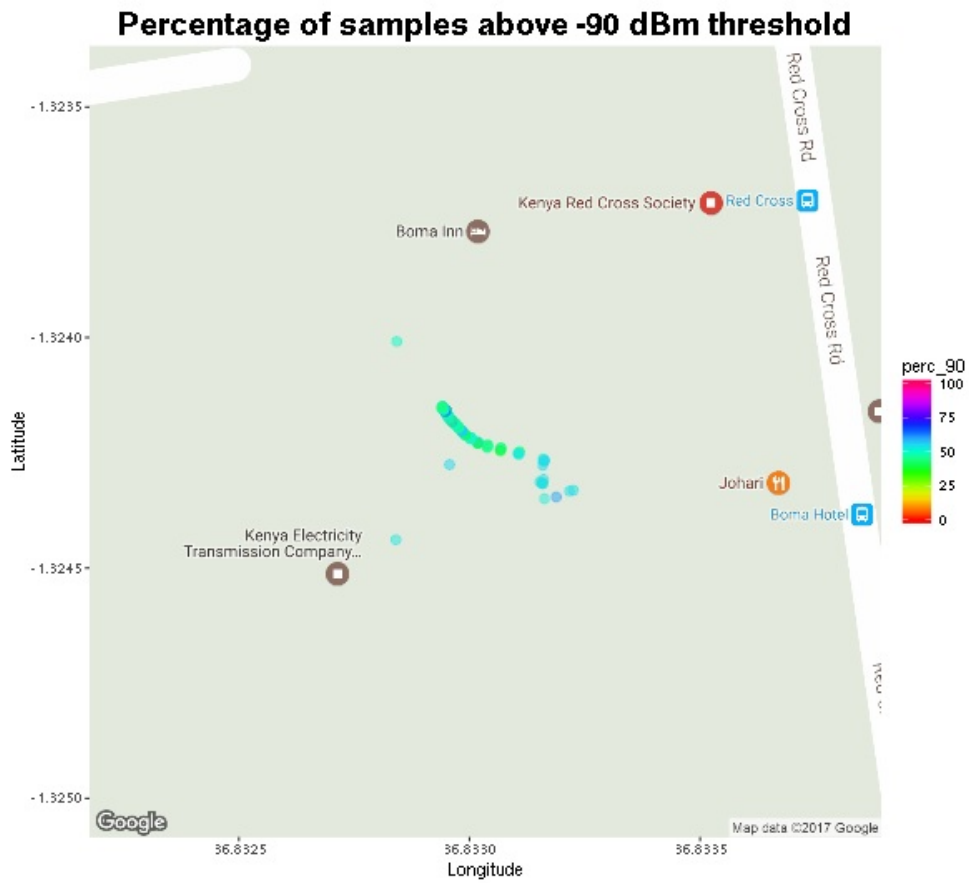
Percentage of samples above -90 dBm threshold

-1.3235

-1.3240

-1.3245

-1.3250

Latitude

36.8325

36.8330

36.8335

Longitude

Red Cross Rd

Red Cross Rd

Red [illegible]

Kenya Red Cross Society

Red Cross

Boma Inn

Johari

Boma Hotel

Kenya Electricity Transmission Company...

Google

Map data ©2017 Google

perc_90
100
75
50
25
0